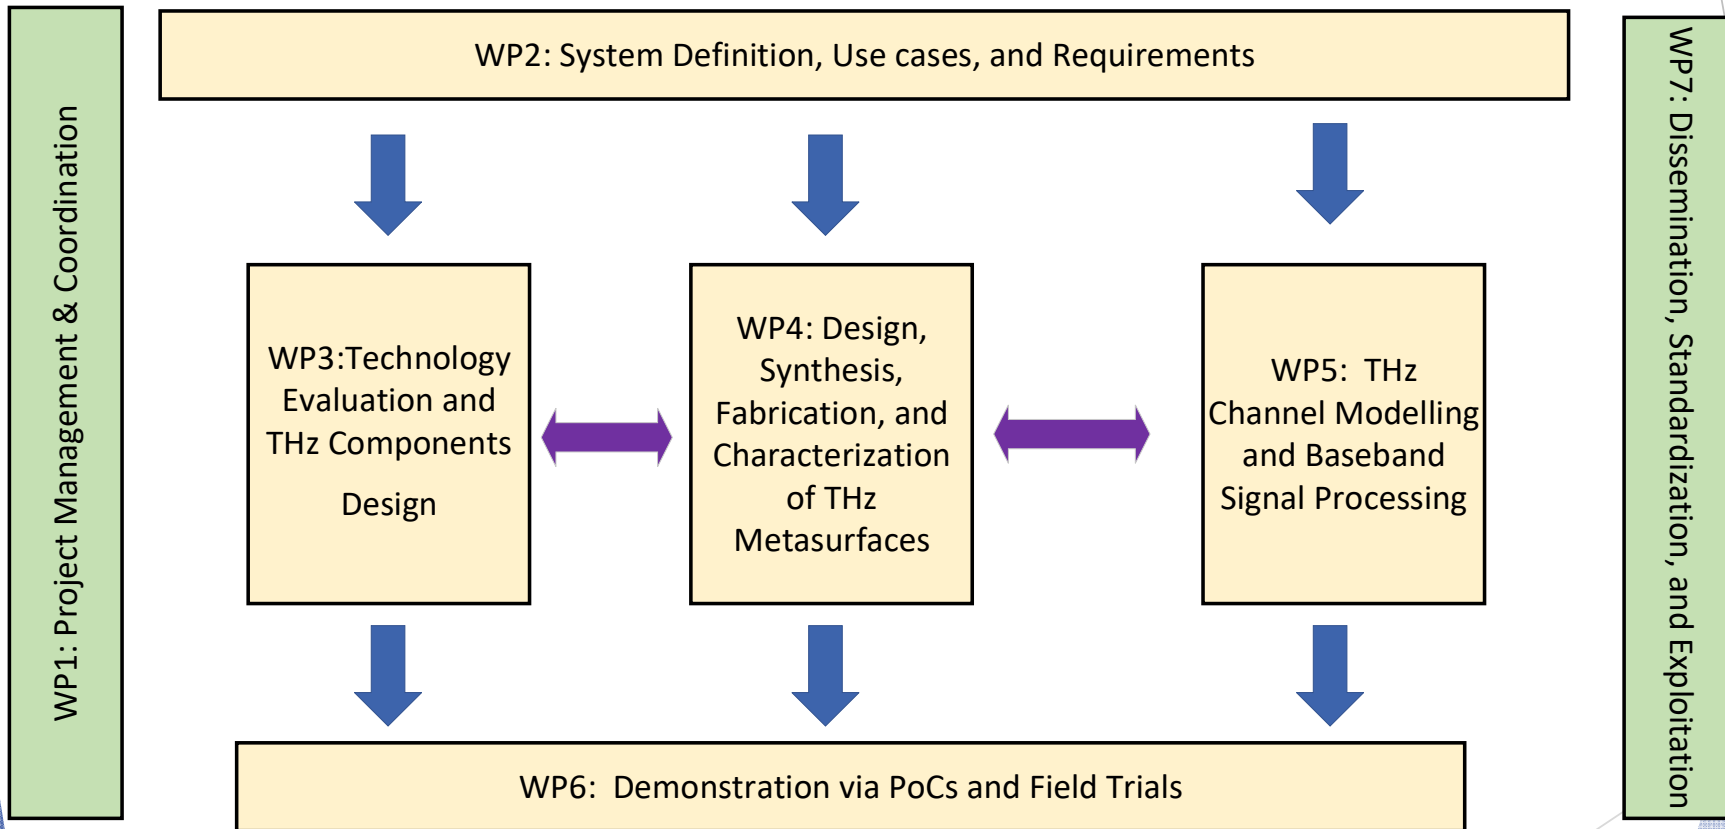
WP1: Project Management & Coordination

WP2: System Definition, Use cases, and Requirements

WP3:Technology Evaluation and THz Components Design

WP4: Design, Synthesis, Fabrication, and Characterization of THz Metasurfaces

WP5: THz Channel Modelling and Baseband Signal Processing

WP6: Demonstration via PoCs and Field Trials

WP7: Dissemination, Standardization, and Exploitation